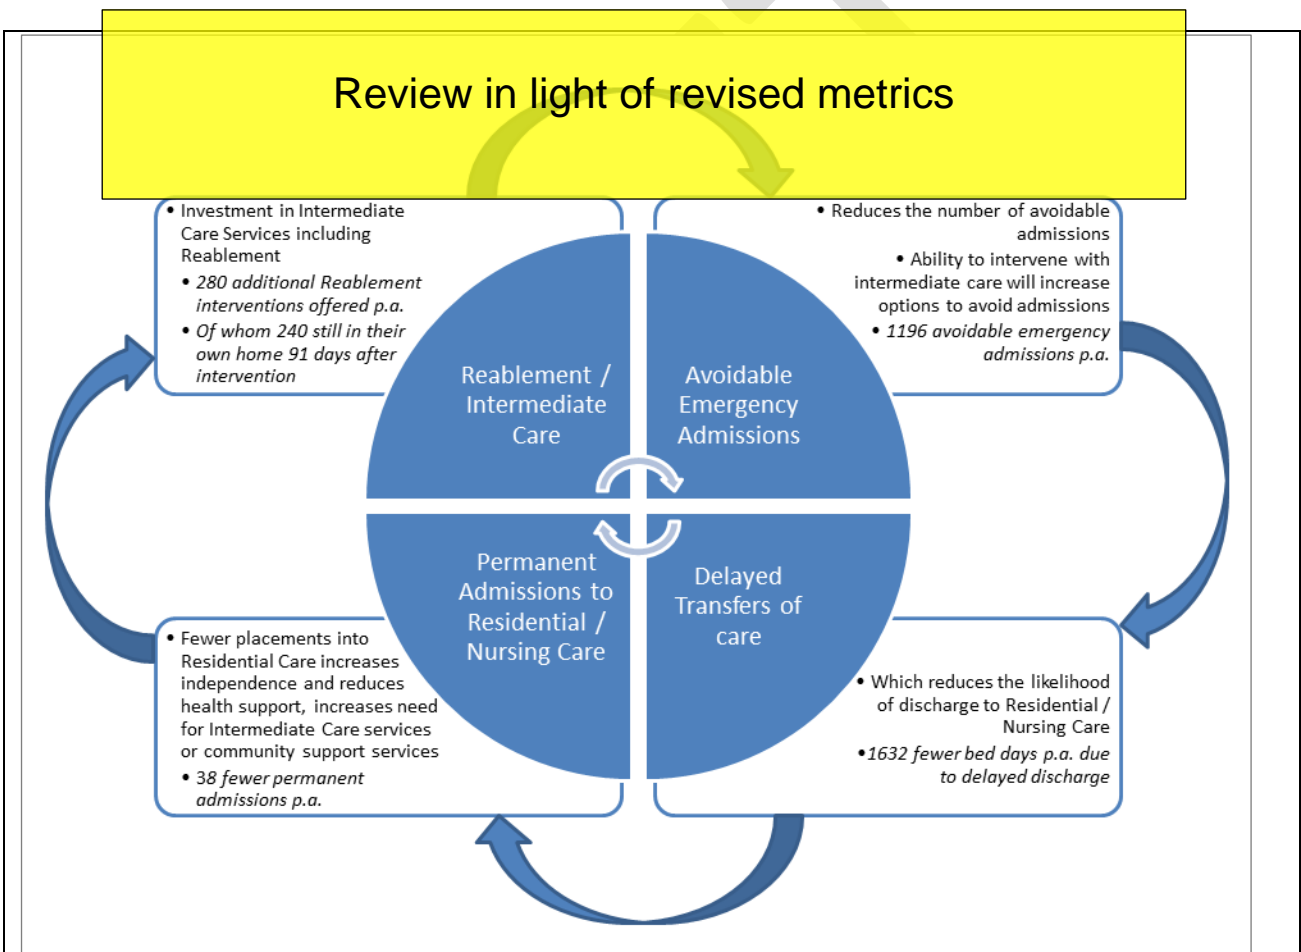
Review in light of revised metrics

• Investment in Intermediate Care Services including Reablement
• 280 additional Reablement interventions offered p.a.
• Of whom 240 still in their own home 91 days after intervention

• Reduces the number of avoidable admissions
• Ability to intervene with intermediate care will increase options to avoid admissions
• 1196 avoidable emergency admissions p.a.

Reablement / Intermediate Care

Avoidable Emergency Admissions

Permanent Admissions to Residential / Nursing Care

Delayed Transfers of care

• Fewer placements into Residential Care increases independence and reduces health support, increases need for Intermediate Care services or community support services
• 38 fewer permanent admissions p.a.

• Which reduces the likelihood of discharge to Residential / Nursing Care
•1632 fewer bed days p.a. due to delayed discharge